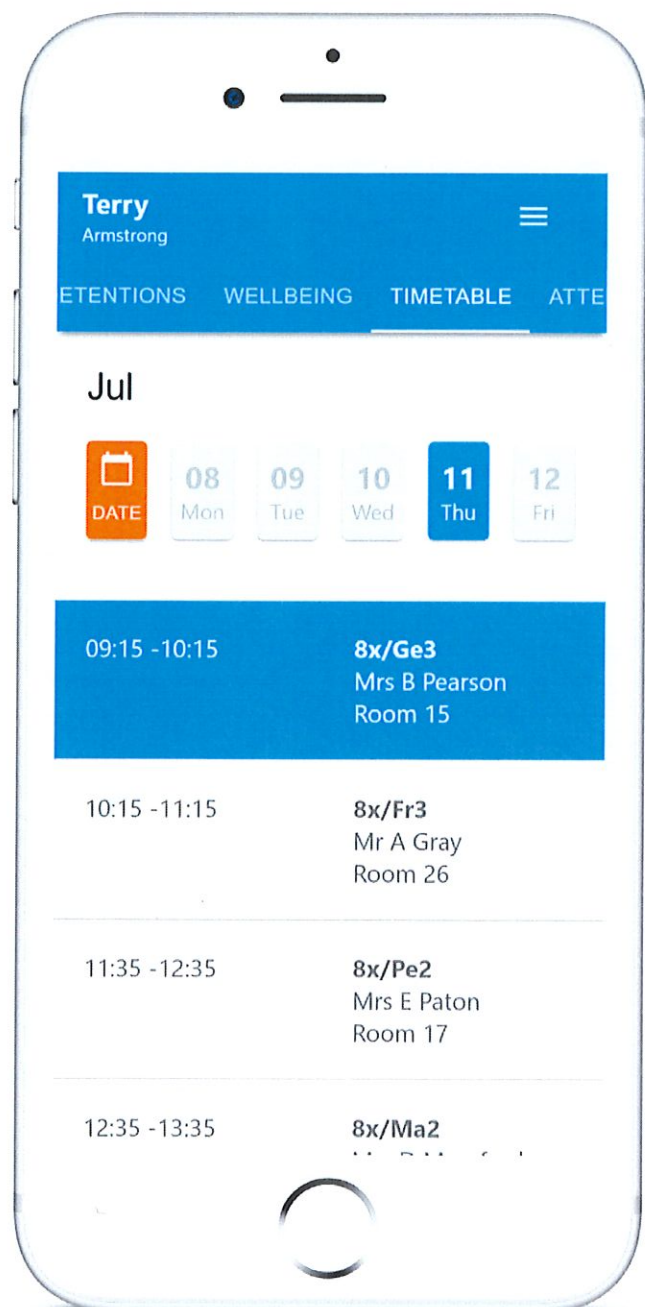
Terry
Armstrong

ETENTIONS WELLBEING TIMETABLE ATTE

Jul

DATE
08 Mon
09 Tue
10 Wed
11 Thu
12 Fri

09:15 -10:15
8x/Ge3
Mrs B Pearson
Room 15

10:15 -11:15
8x/Fr3
Mr A Gray
Room 26

11:35 -12:35
8x/Pe2
Mrs E Paton
Room 17

12:35 -13:35
8x/Ma2
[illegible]